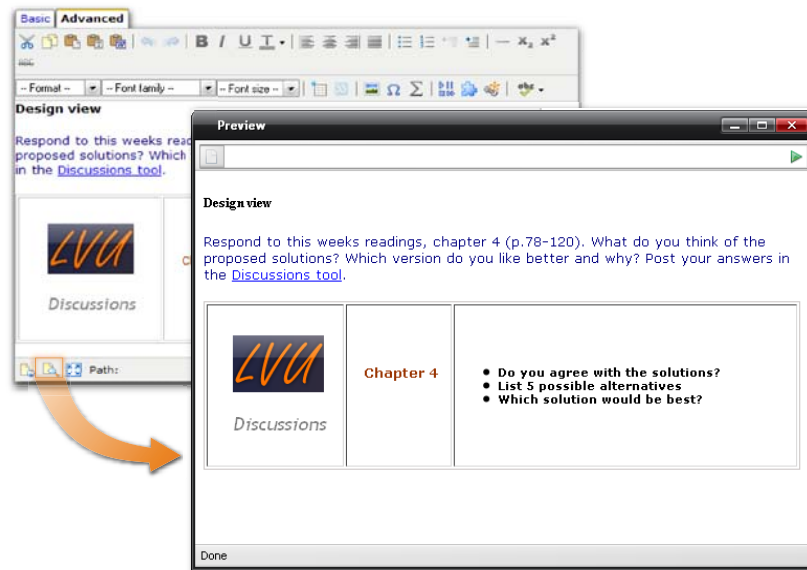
Basic Advanced

B I U T

-- Format -- -- Font family -- -- Font size --

Design view

Respond to this weeks read proposed solutions? Which in the Discussions tool.

LVU

Discussions

Path:

Preview

Design view

Respond to this weeks readings, chapter 4 (p.78-120). What do you think of the proposed solutions? Which version do you like better and why? Post your answers in the Discussions tool.

| LVU Discussions | Chapter 4 | • Do you agree with the solutions?<br>• List 5 possible alternatives<br>• Which solution would be best? |
|---|---|---|

Done